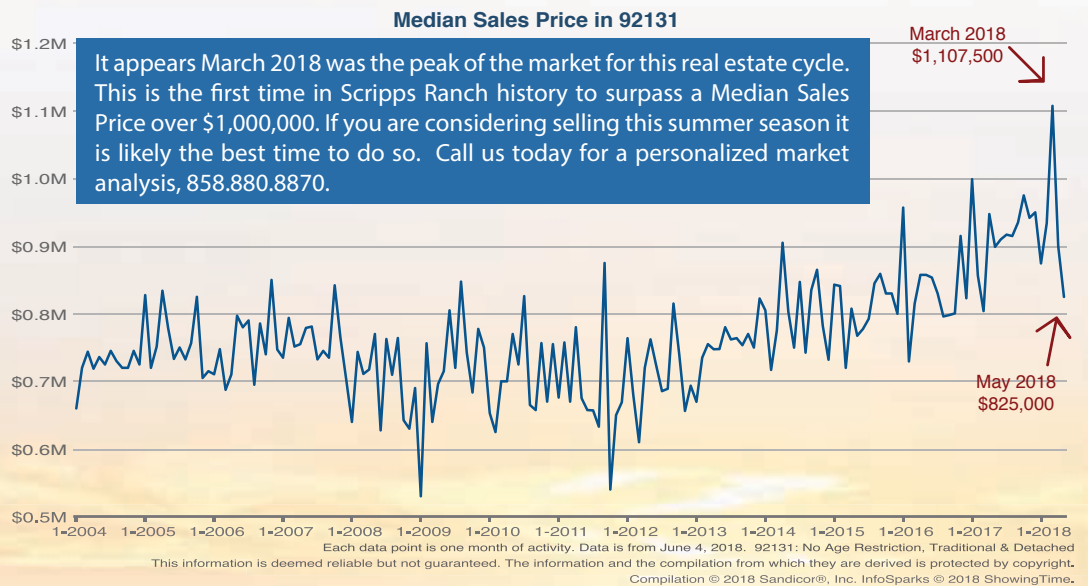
Median Sales Price in 92131

It appears March 2018 was the peak of the market for this real estate cycle. This is the first time in Scripps Ranch history to surpass a Median Sales Price over $1,000,000. If you are considering selling this summer season it is likely the best time to do so. Call us today for a personalized market analysis, 858.880.8870.

March 2018
$1,107,500

May 2018
$825,000

$1.2M
$1.1M
$1.0M
$0.9M
$0.8M
$0.7M
$0.6M
$0.5M

1-2004 1-2005 1-2006 1-2007 1-2008 1-2009 1-2010 1-2011 1-2012 1-2013 1-2014 1-2015 1-2016 1-2017 1-2018

Each data point is one month of activity. Data is from June 4, 2018. 92131: No Age Restriction, Traditional & Detached
This information is deemed reliable but not guaranteed. The information and the compilation from which they are derived is protected by copyright.
Compilation © 2018 Sandicor®, Inc. InfoSparks © 2018 ShowingTime.